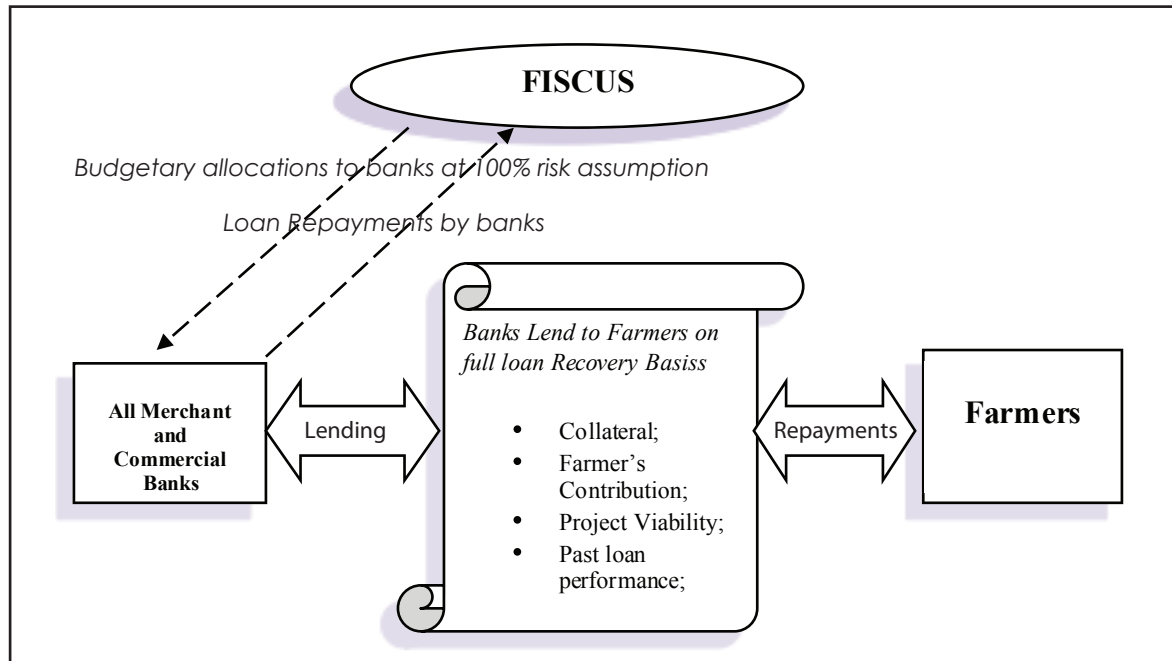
FISCUS

Budgetary allocations to banks at 100% risk assumption

Loan Repayments by banks

All Merchant and Commercial Banks

Lending

Banks Lend to Farmers on full loan Recovery Basiss

- Collateral;
- Farmer's Contribution;
- Project Viability;
- Past loan performance;

Repayments

Farmers